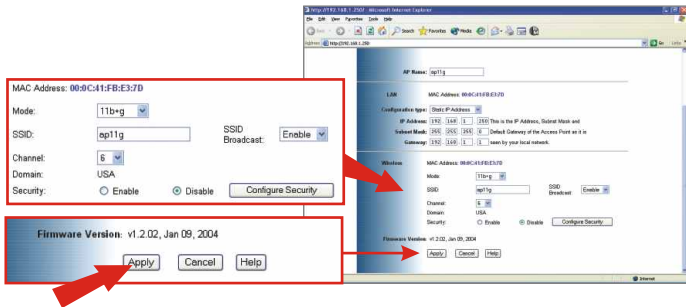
http://192.168.1.250/ - Microsoft Internet Explorer
File Edit View Favorites Tools Help
Back Search Favorites Media
Address http://192.168.1.250/
Go Links

AP Name: ap11g

LAN MAC Address: 00:0C:41:FB:E3:7D
Configuration type: Static IP Address
IP Address: 192 . 168 . 1 . 250 This is the IP Address, Subnet Mask and
Subnet Mask: 255 . 255 . 255 . 0 Default Gateway of the Access Point as it is
Gateway: 192 . 168 . 1 . 1 seen by your local network.

Wireless MAC Address: 00:0C:41:FB:E3:7D
Mode: 11b+g
SSID: ap11g SSID Broadcast: Enable
Channel: 6
Domain: USA
Security: Enable Disable Configure Security

Firmware Version: v1.2.02, Jan 09, 2004
Apply Cancel Help

Internet

MAC Address: 00:0C:41:FB:E3:7D
Mode: 11b+g
SSID: ap11g
SSID Broadcast: Enable
Channel: 6
Domain: USA
Security: Enable Disable
Configure Security

Firmware Version: v1.2.02, Jan 09, 2004
Apply Cancel Help